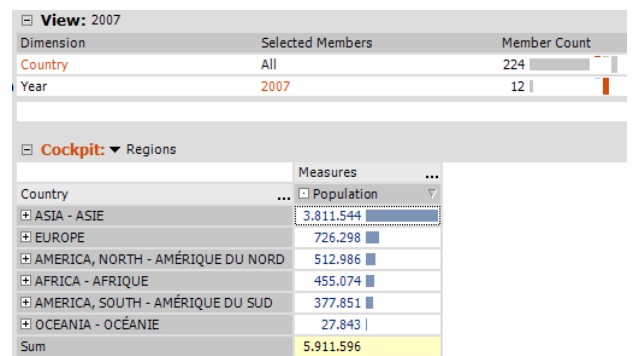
⊟ View: 2007

| Dimension | Selected Members | Member Count |
|---|---|---|
| Country | All | 224 |
| Year | 2007 | 12 |

⊟ Cockpit: ▾ Regions

| | Measures ... |
|---|---|
| Country ... | ⊟ Population |
| ⊞ ASIA - ASIE | 3.811.544 |
| ⊞ EUROPE | 726.298 |
| ⊞ AMERICA, NORTH - AMÉRIQUE DU NORD | 512.986 |
| ⊞ AFRICA - AFRIQUE | 455.074 |
| ⊞ AMERICA, SOUTH - AMÉRIQUE DU SUD | 377.851 |
| ⊞ OCEANIA - OCÉANIE | 27.843 |
| Sum | 5.911.596 |